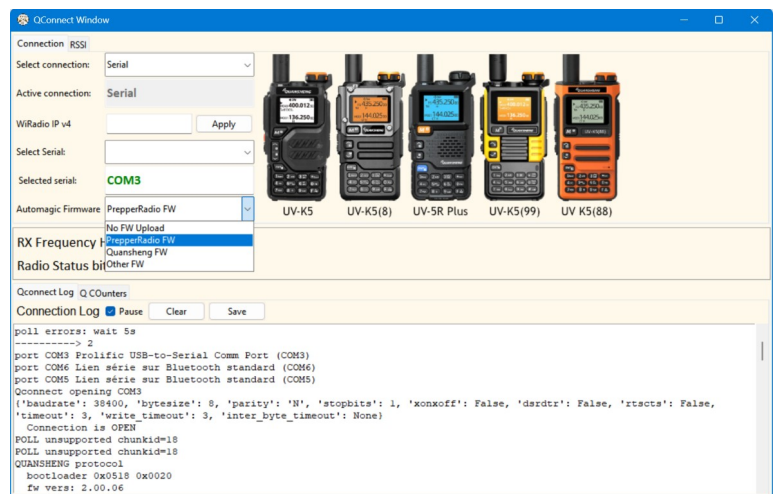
QConnect Window

Connection RSSI

Select connection: Serial

Active connection: Serial

WiRadio IP v4 Apply

Select Serial:

Selected serial: COM3

Automagic Firmware PrepperRadio FW

No FW Upload
PrepperRadio FW
Quansheng FW
Other FW

UV-K5 UV-K5(8) UV-5R Plus UV-K5(99) UV K5(88)

RX Frequency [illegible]

Radio Status bit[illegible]

Qconnect Log Q COunters

Connection Log Pause Clear Save

poll errors: wait 5s
----------> 2
port COM3 Prolific USB-to-Serial Comm Port (COM3)
port COM6 Lien série sur Bluetooth standard (COM6)
port COM5 Lien série sur Bluetooth standard (COM5)
Qconnect opening COM3
{'baudrate': 38400, 'bytesize': 8, 'parity': 'N', 'stopbits': 1, 'xonxoff': False, 'dsrdtr': False, 'rtscts': False, 'timeout': 3, 'write_timeout': 3, 'inter_byte_timeout': None}
Connection is OPEN
POLL unsupported chunkid=18
POLL unsupported chunkid=18
QUANSHENG protocol
bootloader 0x0518 0x0020
fw vers: 2.00.06